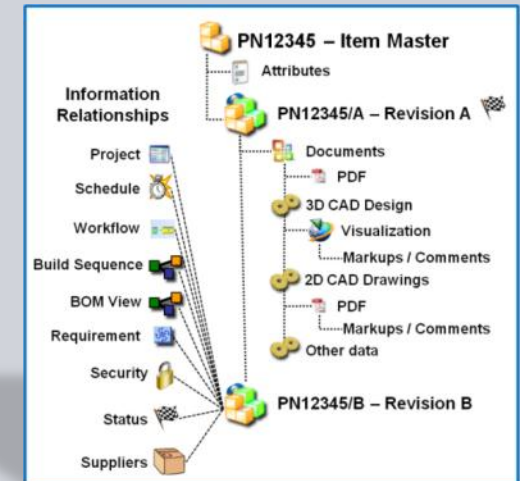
PN12345 – Item Master
Attributes
PN12345/A – Revision A
Documents
PDF
3D CAD Design
Visualization
Markups / Comments
2D CAD Drawings
PDF
Markups / Comments
Other data
PN12345/B – Revision B

Information Relationships
Project
Schedule
Workflow
Build Sequence
BOM View
Requirement
Security
Status
Suppliers